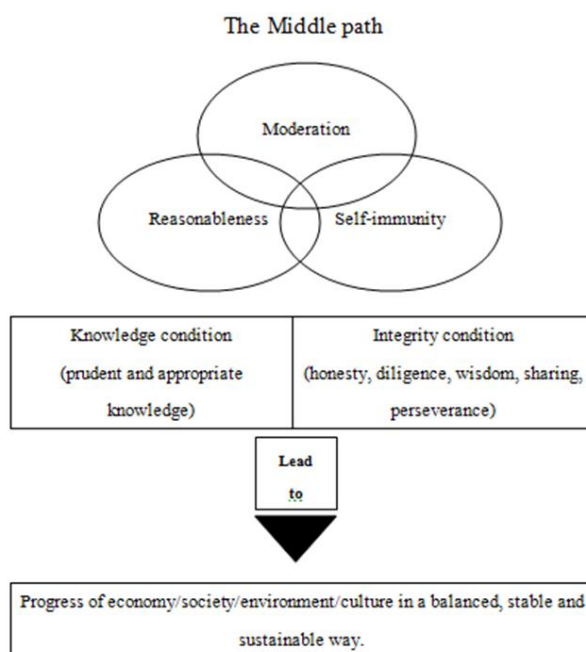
The Middle path

Moderation

Reasonableness

Self-immunity

| Knowledge condition (prudent and appropriate knowledge) | Integrity condition (honesty, diligence, wisdom, sharing, perseverance) |
|---|---|

Lead to

Progress of economy/society/environment/culture in a balanced, stable and sustainable way.